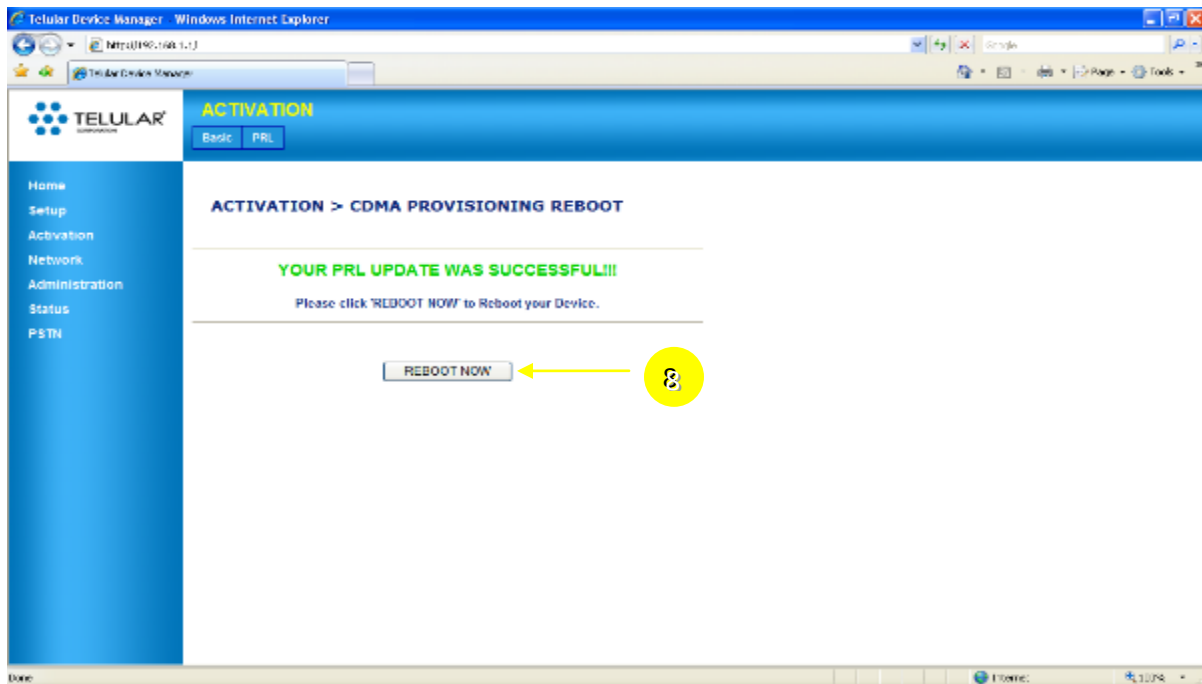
Telular Device Manager - Windows Internet Explorer

http://192.168.1.1

Google

Telular Device Manager

Page · Tools ·

TELULAR

ACTIVATION

Basic PRL

Home
Setup
Activation
Network
Administration
Status
PSTN

ACTIVATION > CDMA PROVISIONING REBOOT

YOUR PRL UPDATE WAS SUCCESSFUL!!!

Please click 'REBOOT NOW' to Reboot your Device.

REBOOT NOW

8

Done

Internet

100%